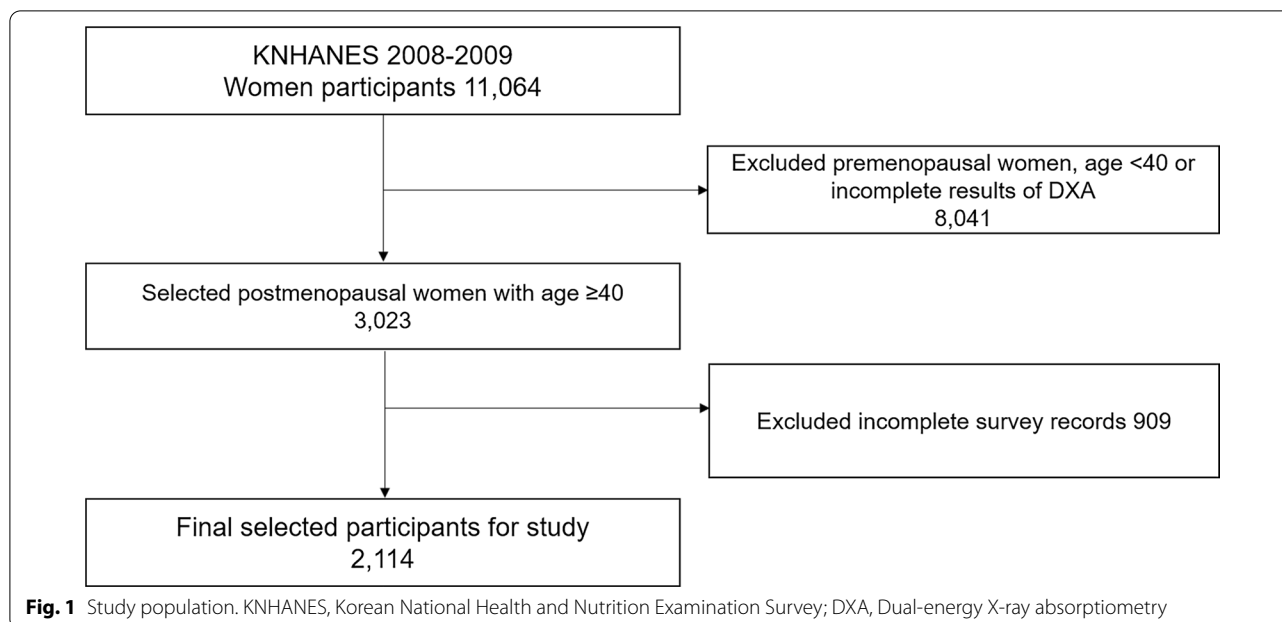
KNHANES 2008-2009
Women participants 11,064

Excluded premenopausal women, age <40 or incomplete results of DXA
8,041

Selected postmenopausal women with age ≥40
3,023

Excluded incomplete survey records 909

Final selected participants for study
2,114

**Fig. 1** Study population. KNHANES, Korean National Health and Nutrition Examination Survey; DXA, Dual-energy X-ray absorptiometry